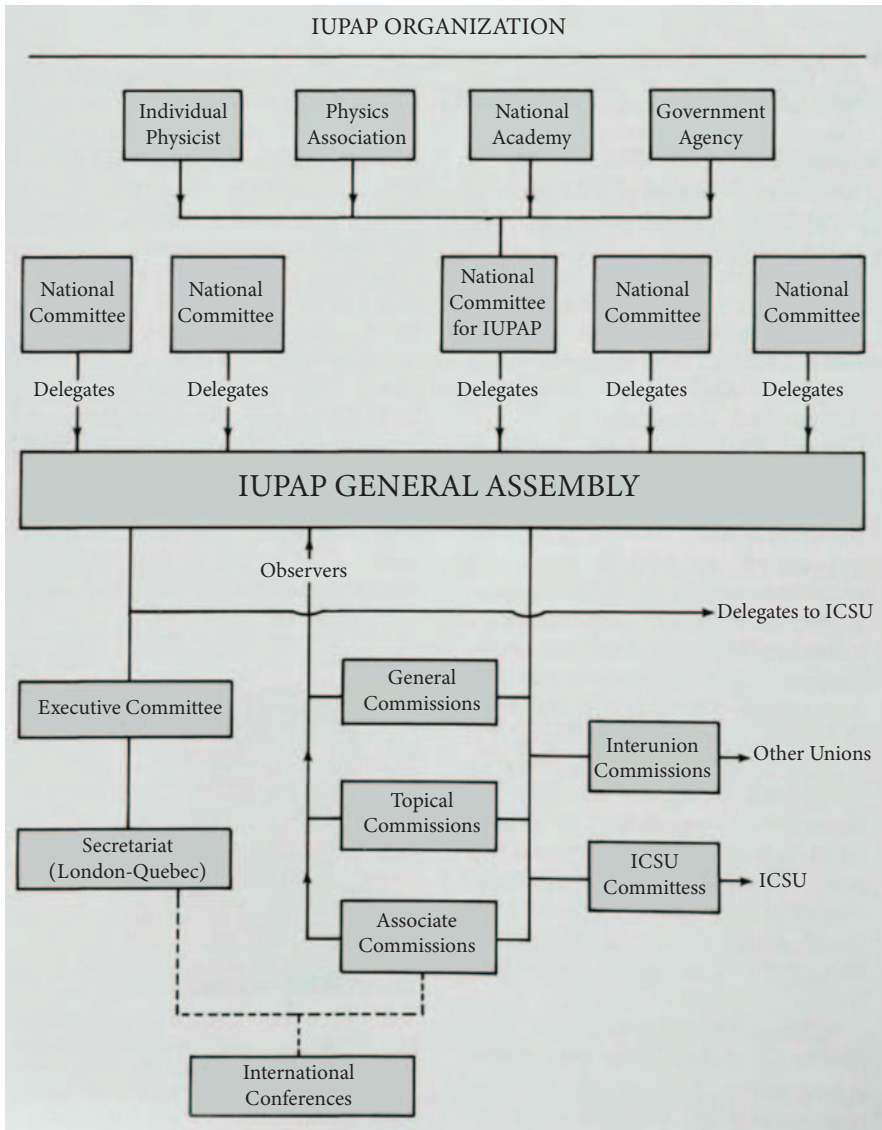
IUPAP ORGANIZATION

Individual Physicist

Physics Association

National Academy

Government Agency

National Committee

National Committee

National Committee for IUPAP

National Committee

National Committee

Delegates

Delegates

Delegates

Delegates

Delegates

IUPAP GENERAL ASSEMBLY

Observers

Delegates to ICSU

Executive Committee

General Commissions

Interunion Commissions

Other Unions

Topical Commissions

Secretariat (London-Quebec)

ICSU Committess

ICSU

Associate Commissions

International Conferences